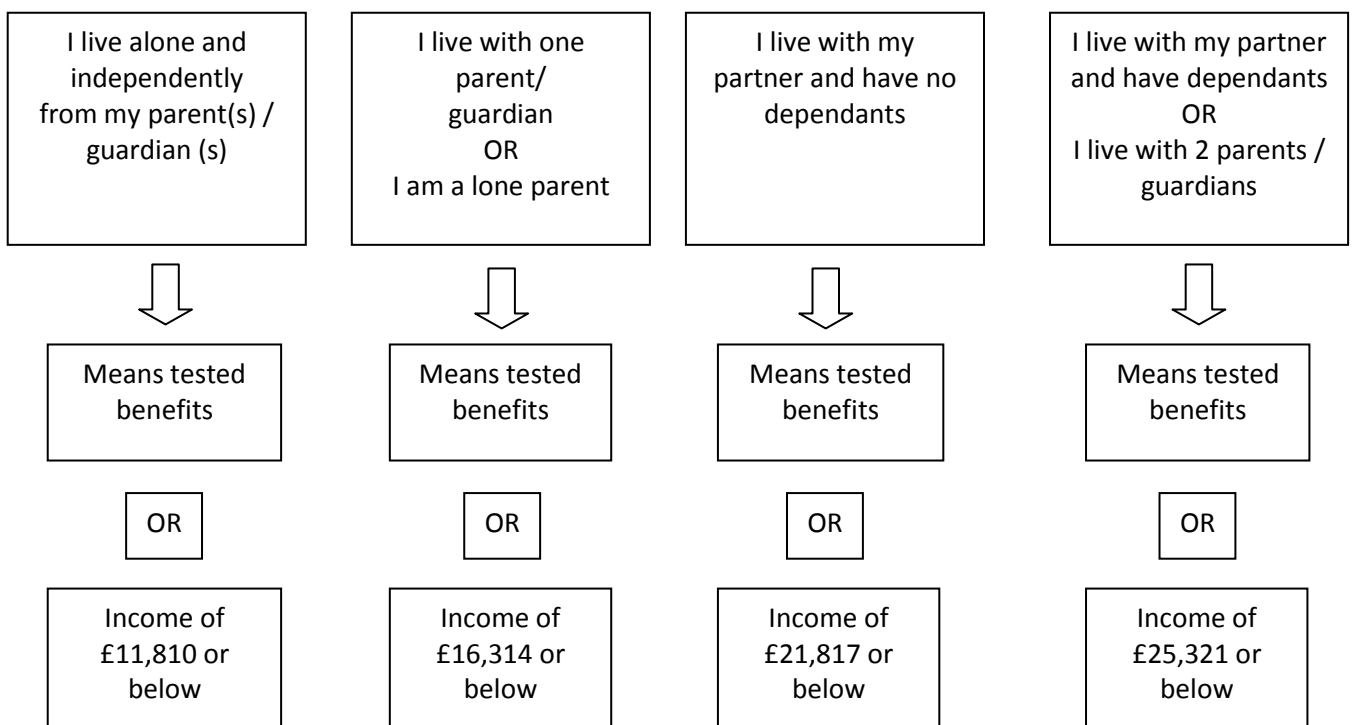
I live alone and independently from my parent(s) / guardian (s)

Means tested benefits

OR

Income of £11,810 or below

I live with one parent/ guardian
OR
I am a lone parent

Means tested benefits

OR

Income of £16,314 or below

I live with my partner and have no dependants

Means tested benefits

OR

Income of £21,817 or below

I live with my partner and have dependants
OR
I live with 2 parents / guardians

Means tested benefits

OR

Income of £25,321 or below